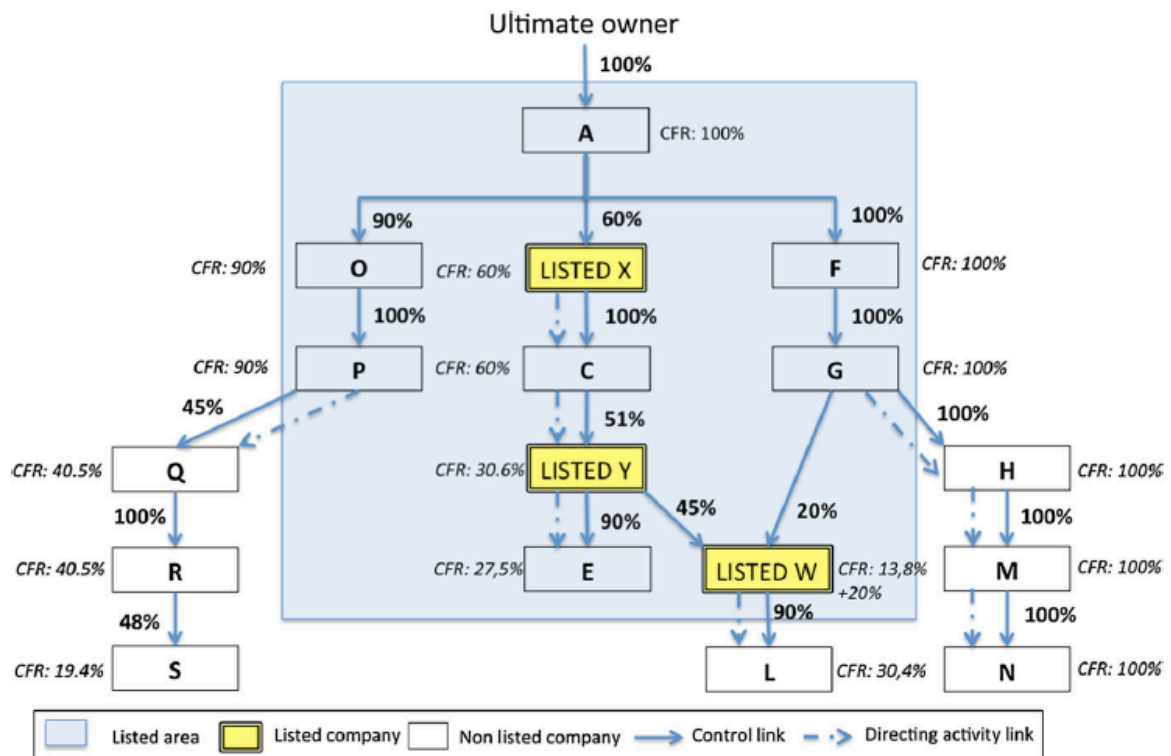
Ultimate owner

100%

A CFR: 100%

90% 60% 100%

CFR: 90% O CFR: 60% LISTED X F CFR: 100%

100% 100% 100%

CFR: 90% P CFR: 60% C G CFR: 100%

45% 51% 100%

CFR: 40.5% Q CFR: 30.6% LISTED Y H CFR: 100%

100% 90% 45% 20% 100%

CFR: 40.5% R CFR: 27,5% E LISTED W CFR: 13,8% +20% M CFR: 100%

48% 90% 100%

CFR: 19.4% S L CFR: 30,4% N CFR: 100%

Listed area Listed company Non listed company Control link Directing activity link